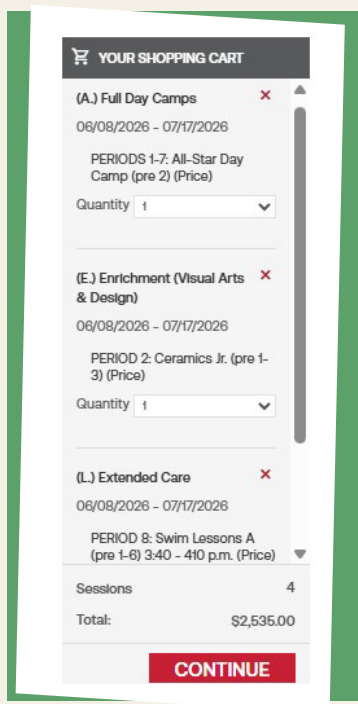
YOUR SHOPPING CART

(A.) Full Day Camps ×

06/08/2026 - 07/17/2026

PERIODS 1-7: All-Star Day Camp (pre 2) (Price)

Quantity 1

(E.) Enrichment (Visual Arts & Design) ×

06/08/2026 - 07/17/2026

PERIOD 2: Ceramics Jr. (pre 1-3) (Price)

Quantity 1

(L.) Extended Care ×

06/08/2026 - 07/17/2026

PERIOD 8: Swim Lessons A (pre 1-6) 3:40 - 410 p.m. (Price)

Sessions 4

Total: $2,535.00

CONTINUE